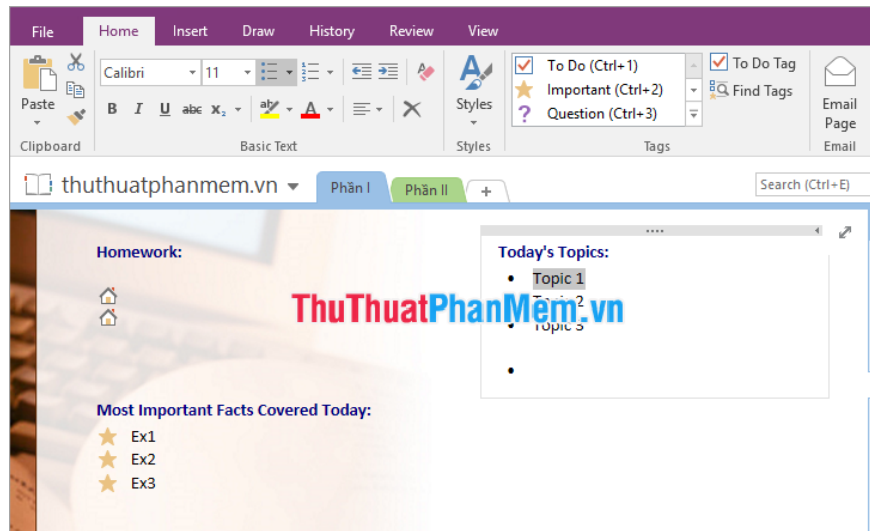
File Home Insert Draw History Review View

Paste
Clipboard

Calibri 11
B I U abc $x_2$
Basic Text

Styles
Styles

To Do (Ctrl+1)
Important (Ctrl+2)
Question (Ctrl+3)
To Do Tag
Find Tags
Tags

Email Page
Email

thuthuatphanmem.vn
Phần I
Phần II
+
Search (Ctrl+E)

Homework:

Today's Topics:
- Topic 1
- Topic 2
- Topic 3
-

ThuThuatPhanMem.vn

Most Important Facts Covered Today:
Ex1
Ex2
Ex3